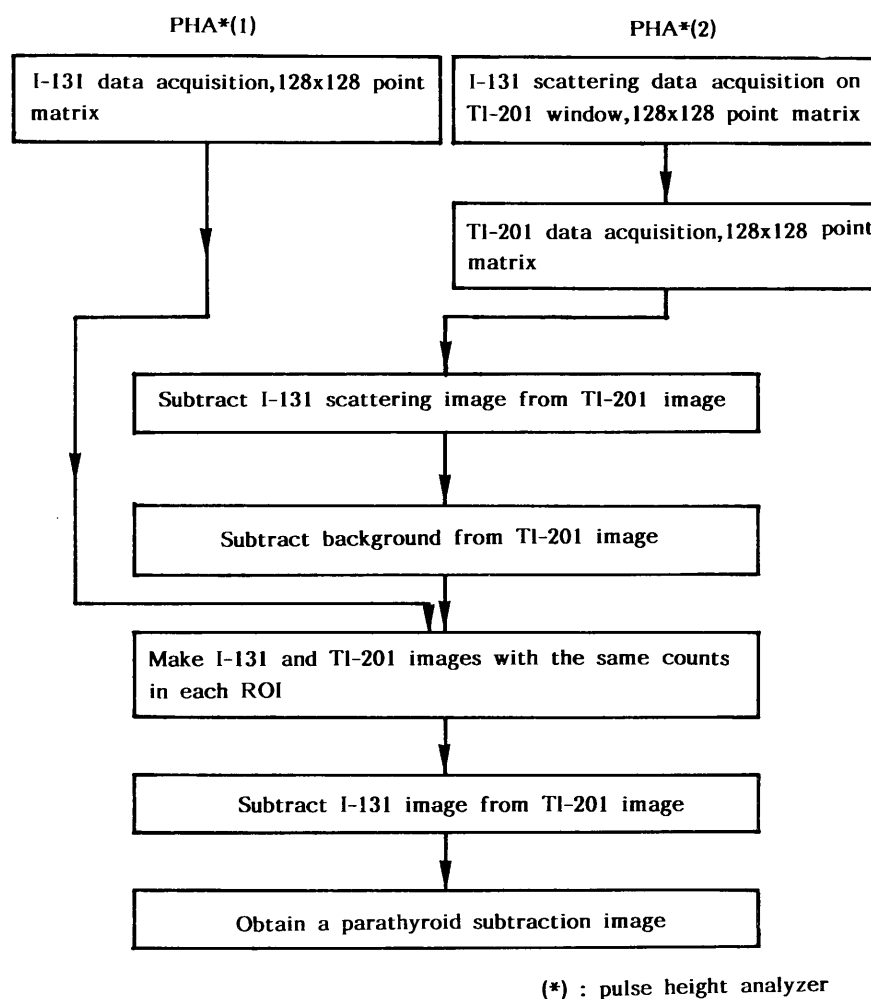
PHA*(1)

PHA*(2)

I-131 data acquisition,128x128 point matrix

I-131 scattering data acquisition on Tl-201 window,128x128 point matrix

Tl-201 data acquisition,128x128 point matrix

Subtract I-131 scattering image from Tl-201 image

Subtract background from Tl-201 image

Make I-131 and Tl-201 images with the same counts in each ROI

Subtract I-131 image from Tl-201 image

Obtain a parathyroid subtraction image

(*) : pulse height analyzer